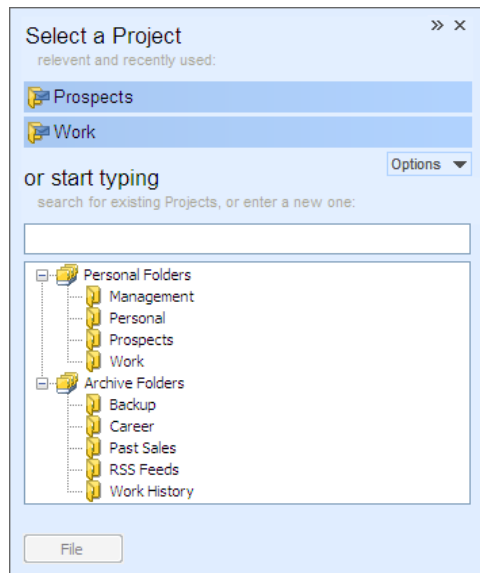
» ×
Select a Project
relevent and recently used:

Prospects

Work

Options ▼

or start typing
search for existing Projects, or enter a new one:

Personal Folders
Management
Personal
Prospects
Work
Archive Folders
Backup
Career
Past Sales
RSS Feeds
Work History

File